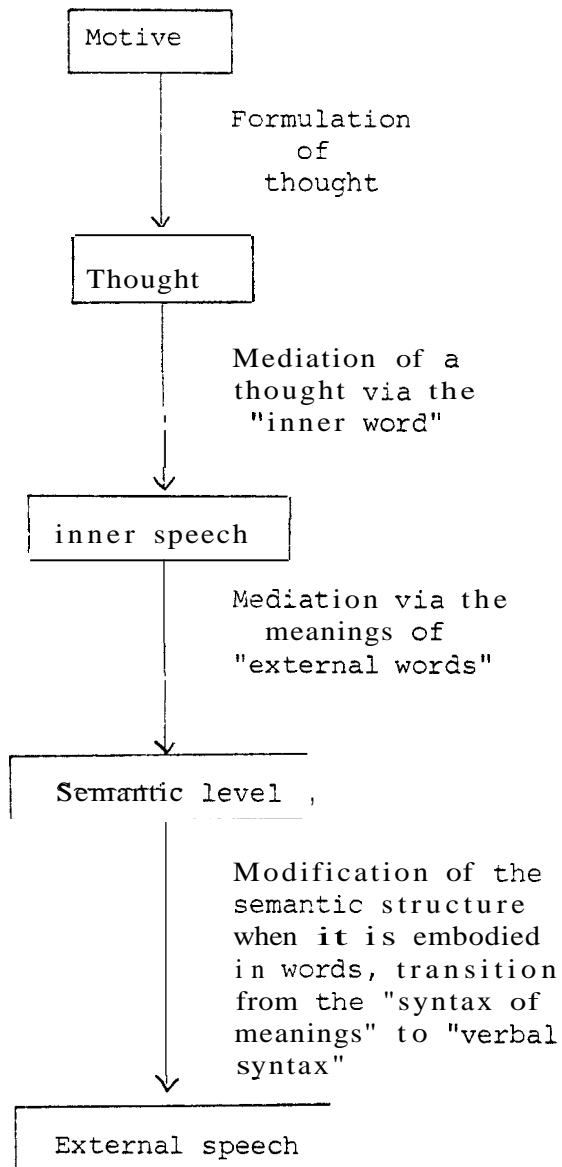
Motive

Formulation of thought

Thought

Mediation of a thought via the "inner word"

inner speech

Mediation via the meanings of "external words"

Semantic level ,

Modification of the semantic structure when it is embodied in words, transition from the "syntax of meanings" to "verbal syntax"

External speech